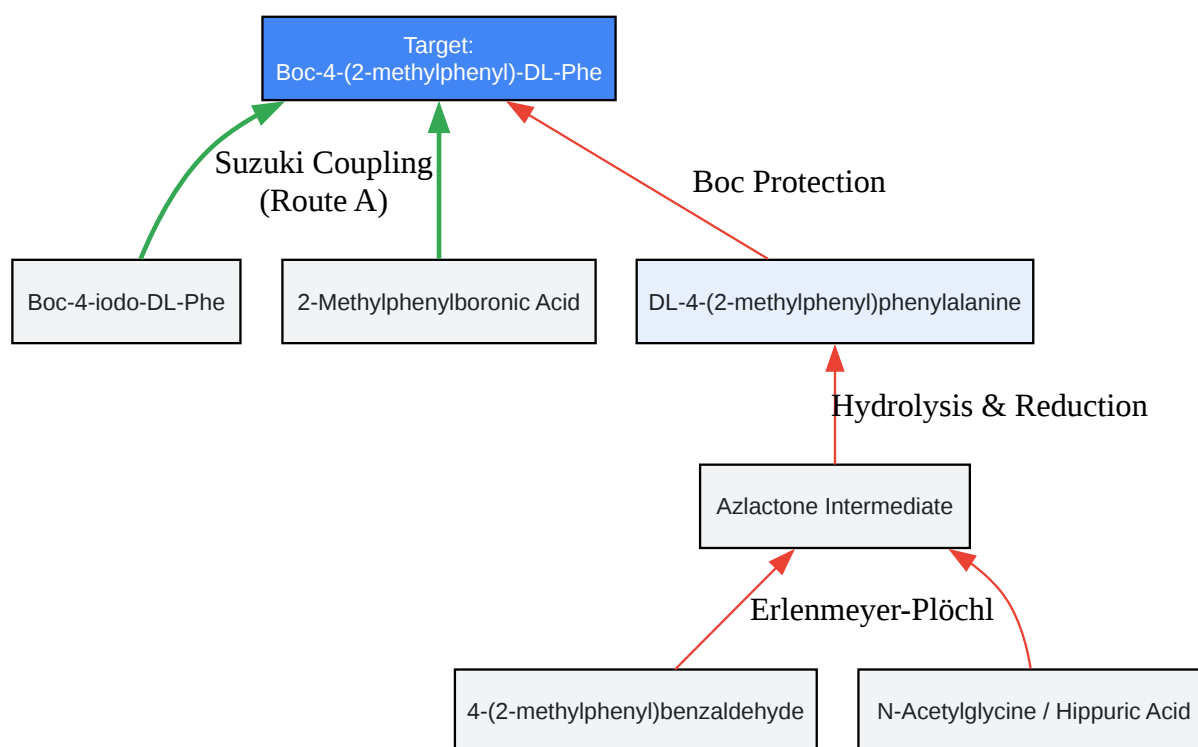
Target:
Boc-4-(2-methylphenyl)-DL-Phe

Suzuki Coupling
(Route A)

Boc Protection

Boc-4-iodo-DL-Phe

2-Methylphenylboronic Acid

DL-4-(2-methylphenyl)phenylalanine

Hydrolysis & Reduction

Azlactone Intermediate

Erlenmeyer-Plöchl

4-(2-methylphenyl)benzaldehyde

N-Acetylglycine / Hippuric Acid